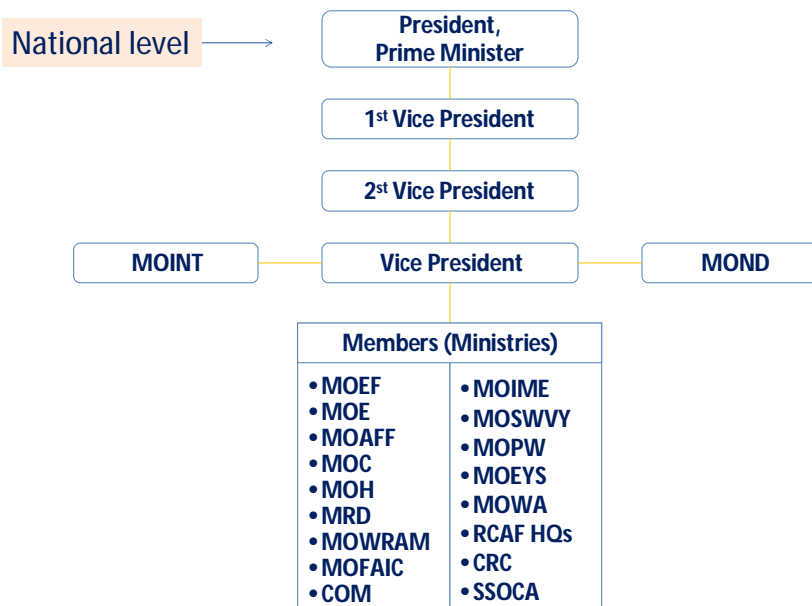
National level

President, Prime Minister

1st Vice President

2st Vice President

MOINT

Vice President

MOND

Members (Ministries)

- MOEF
- MOE
- MOAFF
- MOC
- MOH
- MRD
- MOWRAM
- MOFAIC
- COM

- MOIME
- MOSWVY
- MOPW
- MOEYS
- MOWA
- RCAF HQs
- CRC
- SSOCA